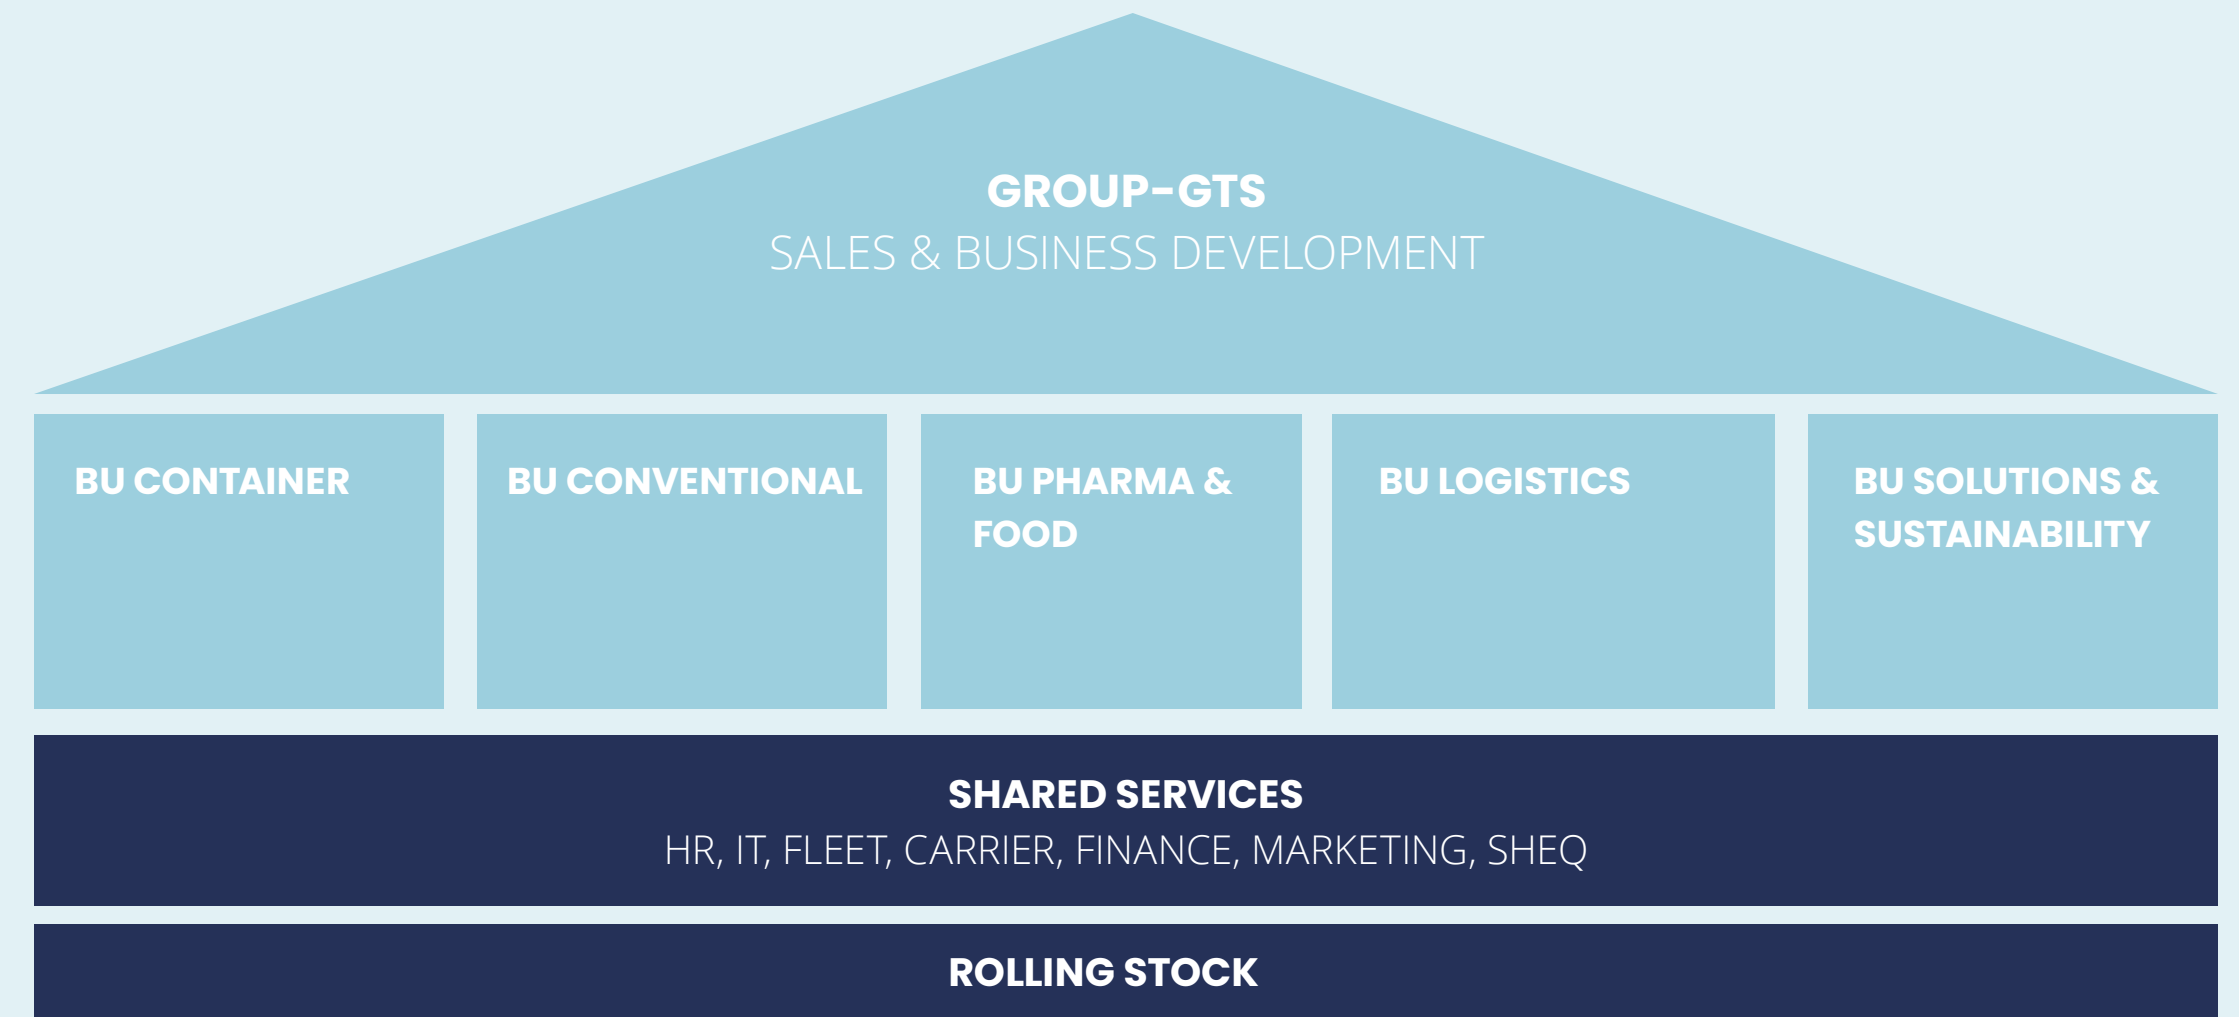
GROUP-GTS
SALES & BUSINESS DEVELOPMENT

BU CONTAINER

BU CONVENTIONAL

BU PHARMA & FOOD

BU LOGISTICS

BU SOLUTIONS & SUSTAINABILITY

SHARED SERVICES
HR, IT, FLEET, CARRIER, FINANCE, MARKETING, SHEQ

ROLLING STOCK